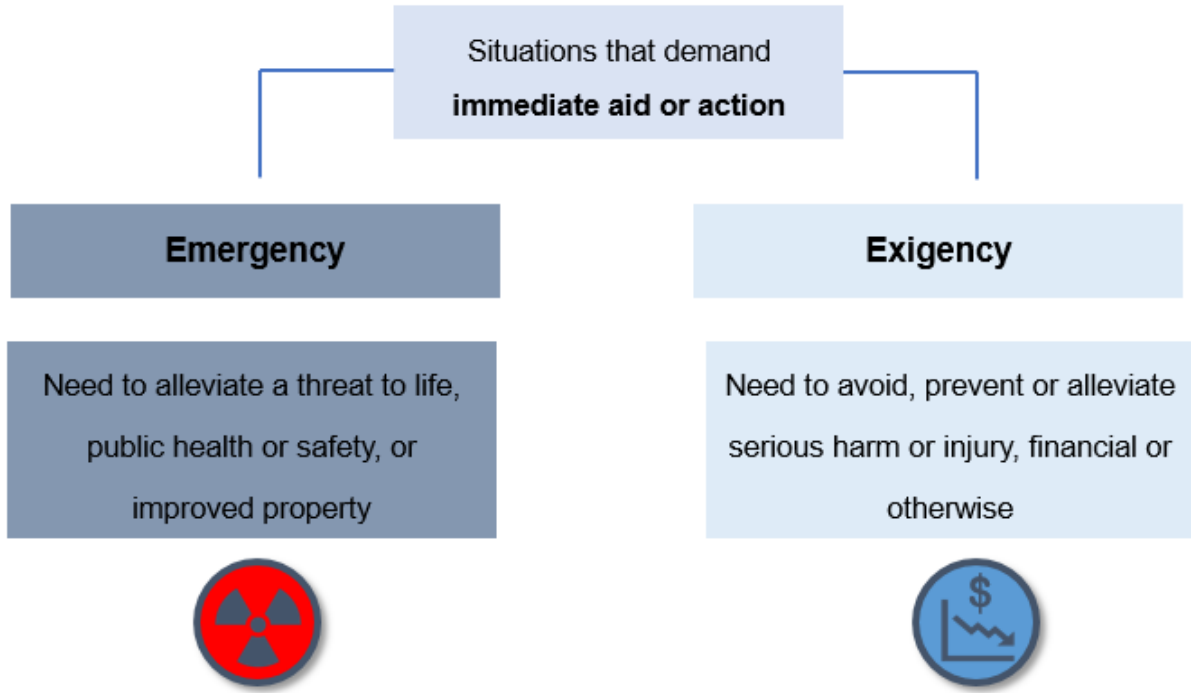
Situations that demand
**immediate aid or action**

**Emergency**

Need to alleviate a threat to life, public health or safety, or improved property

**Exigency**

Need to avoid, prevent or alleviate serious harm or injury, financial or otherwise

$